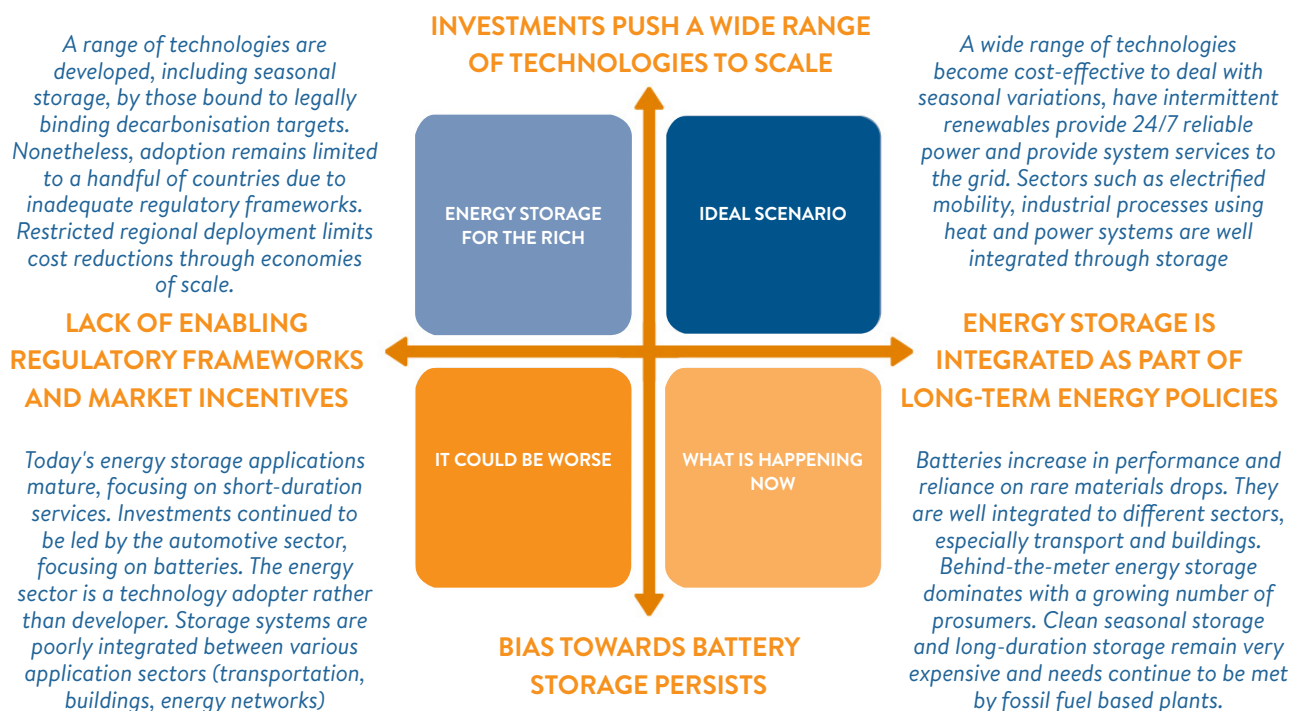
INVESTMENTS PUSH A WIDE RANGE OF TECHNOLOGIES TO SCALE

A range of technologies are developed, including seasonal storage, by those bound to legally binding decarbonisation targets. Nonetheless, adoption remains limited to a handful of countries due to inadequate regulatory frameworks. Restricted regional deployment limits cost reductions through economies of scale.

A wide range of technologies become cost-effective to deal with seasonal variations, have intermittent renewables provide 24/7 reliable power and provide system services to the grid. Sectors such as electrified mobility, industrial processes using heat and power systems are well integrated through storage

ENERGY STORAGE FOR THE RICH

IDEAL SCENARIO

LACK OF ENABLING REGULATORY FRAMEWORKS AND MARKET INCENTIVES

ENERGY STORAGE IS INTEGRATED AS PART OF LONG-TERM ENERGY POLICIES

IT COULD BE WORSE

WHAT IS HAPPENING NOW

Today's energy storage applications mature, focusing on short-duration services. Investments continued to be led by the automotive sector, focusing on batteries. The energy sector is a technology adopter rather than developer. Storage systems are poorly integrated between various application sectors (transportation, buildings, energy networks)

Batteries increase in performance and reliance on rare materials drops. They are well integrated to different sectors, especially transport and buildings. Behind-the-meter energy storage dominates with a growing number of prosumers. Clean seasonal storage and long-duration storage remain very expensive and needs continue to be met by fossil fuel based plants.

BIAS TOWARDS BATTERY STORAGE PERSISTS